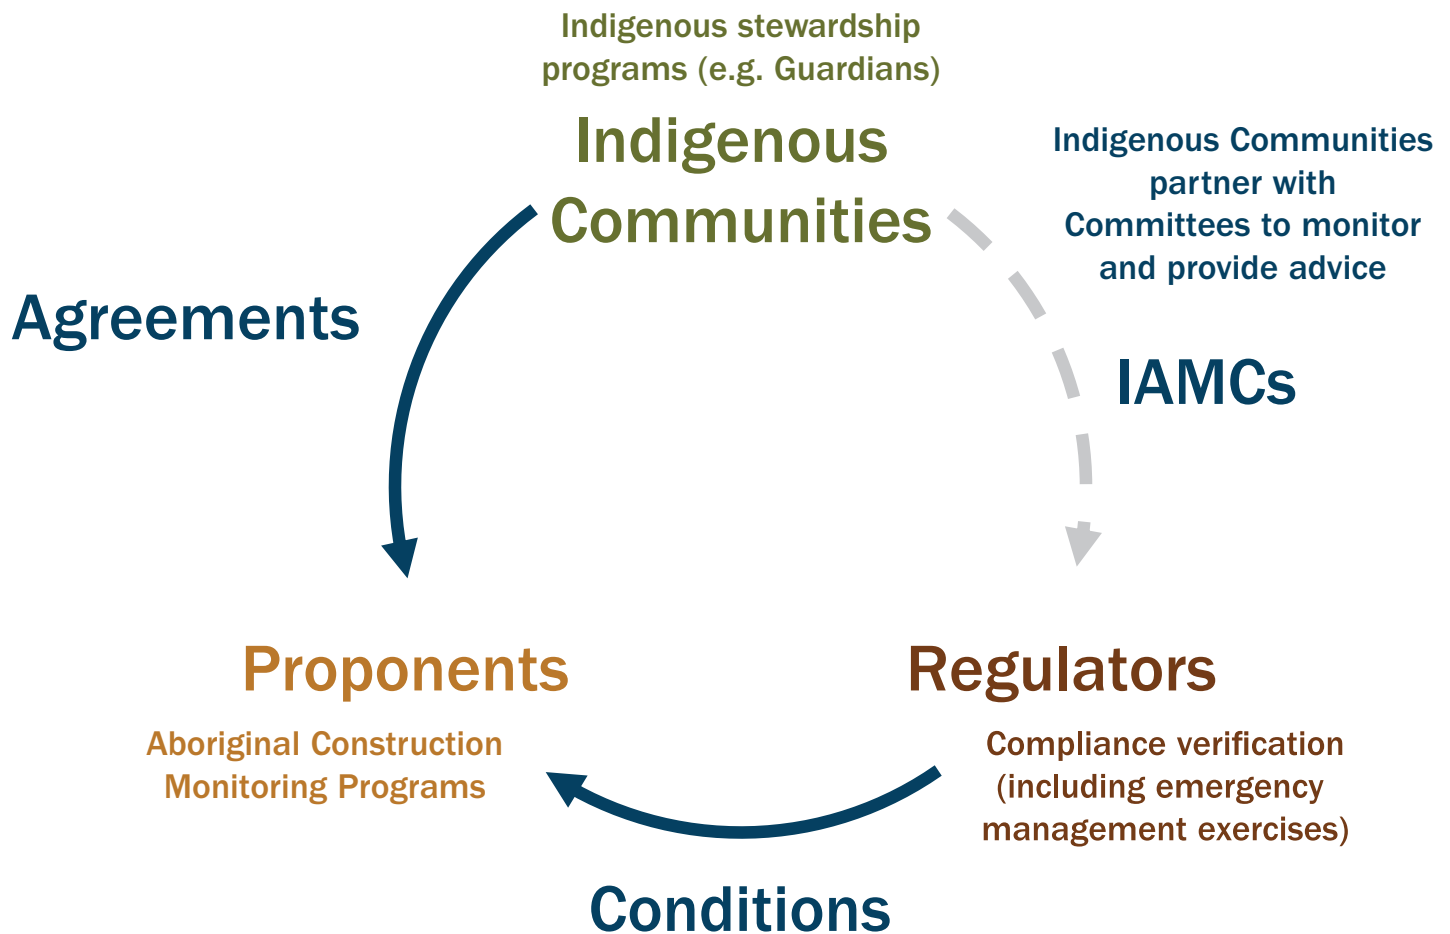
Indigenous stewardship programs (e.g. Guardians)

Indigenous Communities

Indigenous Communities partner with Committees to monitor and provide advice

Agreements

IAMCs

Proponents

Aboriginal Construction Monitoring Programs

Regulators

Compliance verification (including emergency management exercises)

Conditions